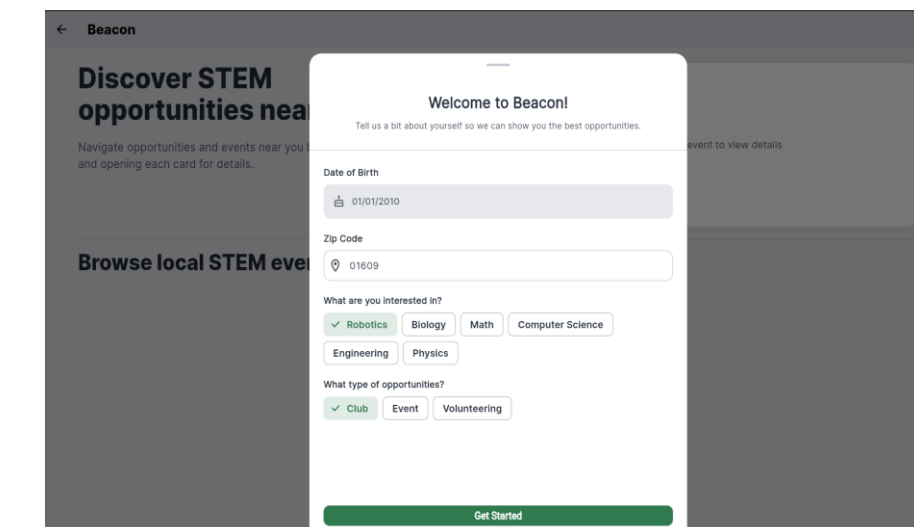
← Beacon

Discover STEM opportunities nea

Navigate opportunities and events near you and opening each card for details.

event to view details

Browse local STEM eve

Welcome to Beacon!

Tell us a bit about yourself so we can show you the best opportunities.

Date of Birth

01/01/2010

Zip Code

01609

What are you interested in?

✓ Robotics
Biology
Math
Computer Science
Engineering
Physics

What type of opportunities?

✓ Club
Event
Volunteering

Get Started